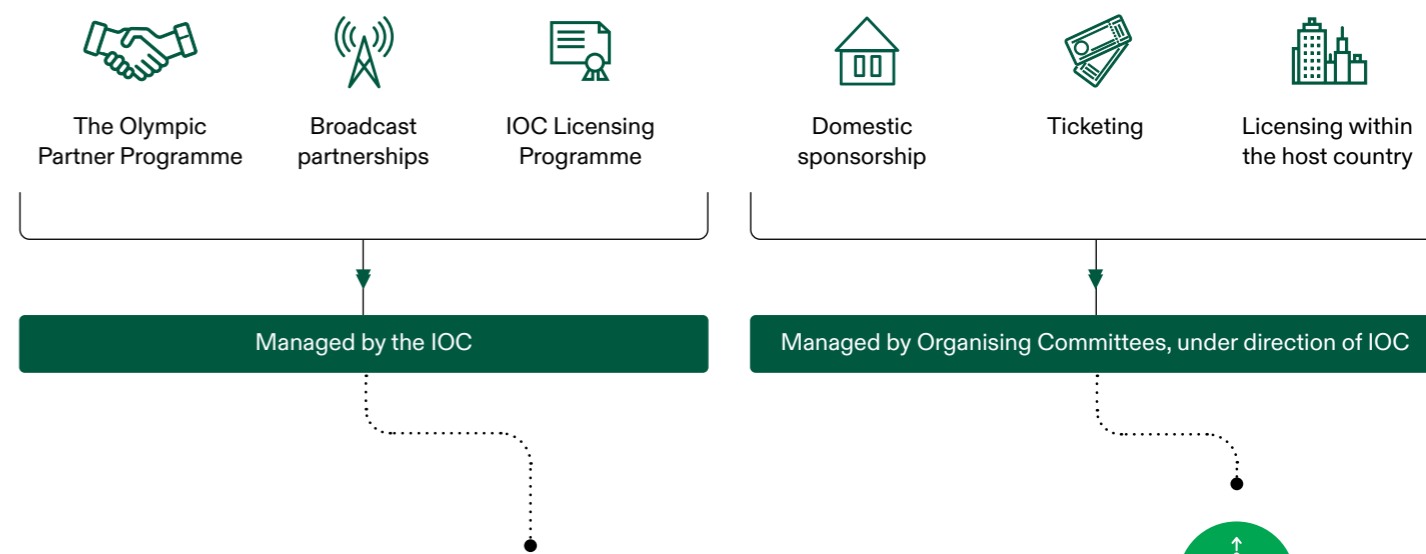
The Olympic Partner Programme

Broadcast partnerships

IOC Licensing Programme

Domestic sponsorship

Ticketing

Licensing within the host country

Managed by the IOC

Managed by Organising Committees, under direction of IOC